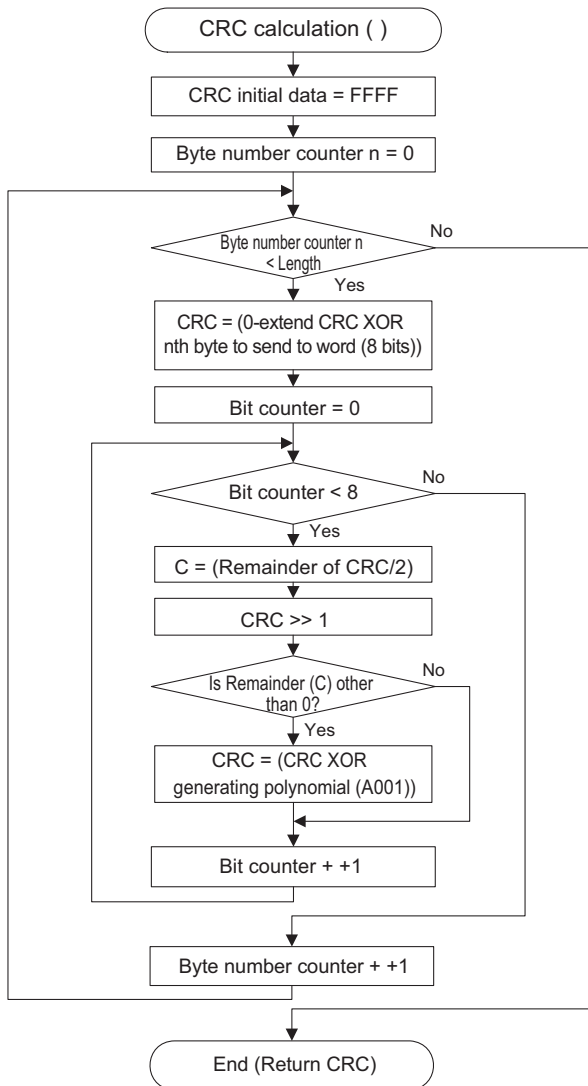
CRC calculation ( )

CRC initial data = FFFF

Byte number counter n = 0

Byte number counter n < Length

No

Yes

CRC = (0-extend CRC XOR nth byte to send to word (8 bits))

Bit counter = 0

Bit counter < 8

No

Yes

C = (Remainder of CRC/2)

CRC >> 1

Is Remainder (C) other than 0?

No

Yes

CRC = (CRC XOR generating polynomial (A001))

Bit counter + +1

Byte number counter + +1

End (Return CRC)